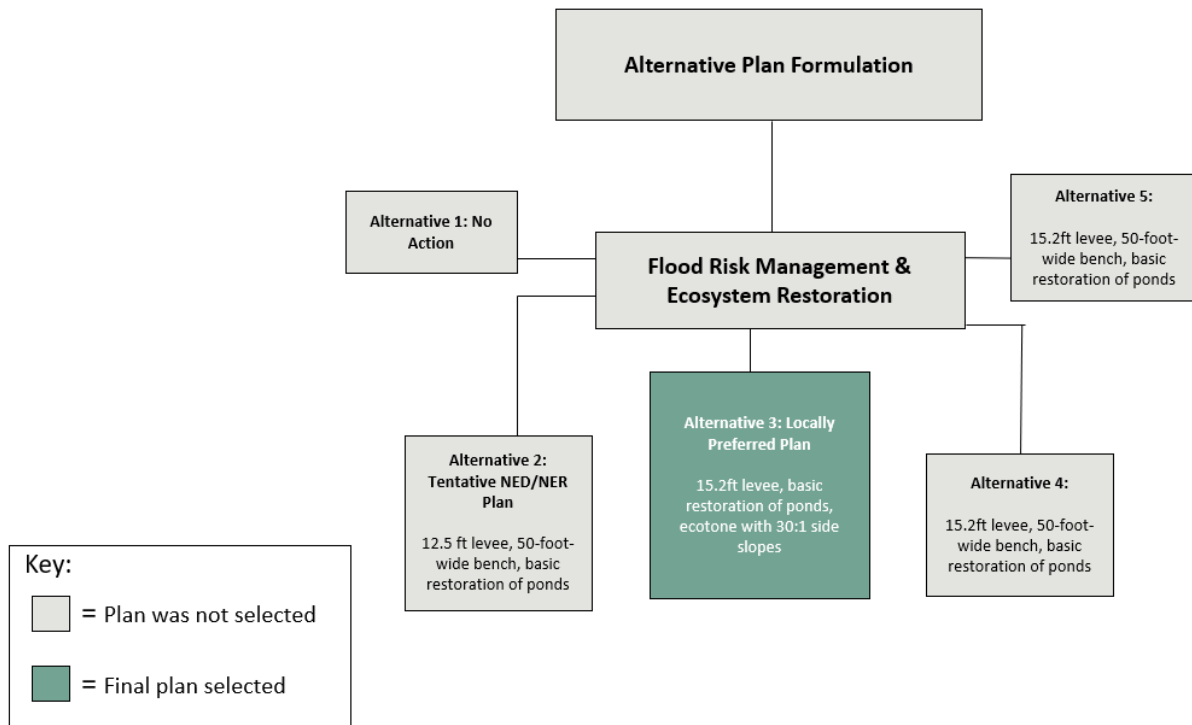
Alternative Plan Formulation

Alternative 1: No Action

Flood Risk Management & Ecosystem Restoration

Alternative 5:

15.2ft levee, 50-foot-wide bench, basic restoration of ponds

Alternative 2: Tentative NED/NER Plan

12.5 ft levee, 50-foot-wide bench, basic restoration of ponds

Alternative 3: Locally Preferred Plan

15.2ft levee, basic restoration of ponds, ecotone with 30:1 side slopes

Alternative 4:

15.2ft levee, 50-foot-wide bench, basic restoration of ponds

Key:

= Plan was not selected

= Final plan selected